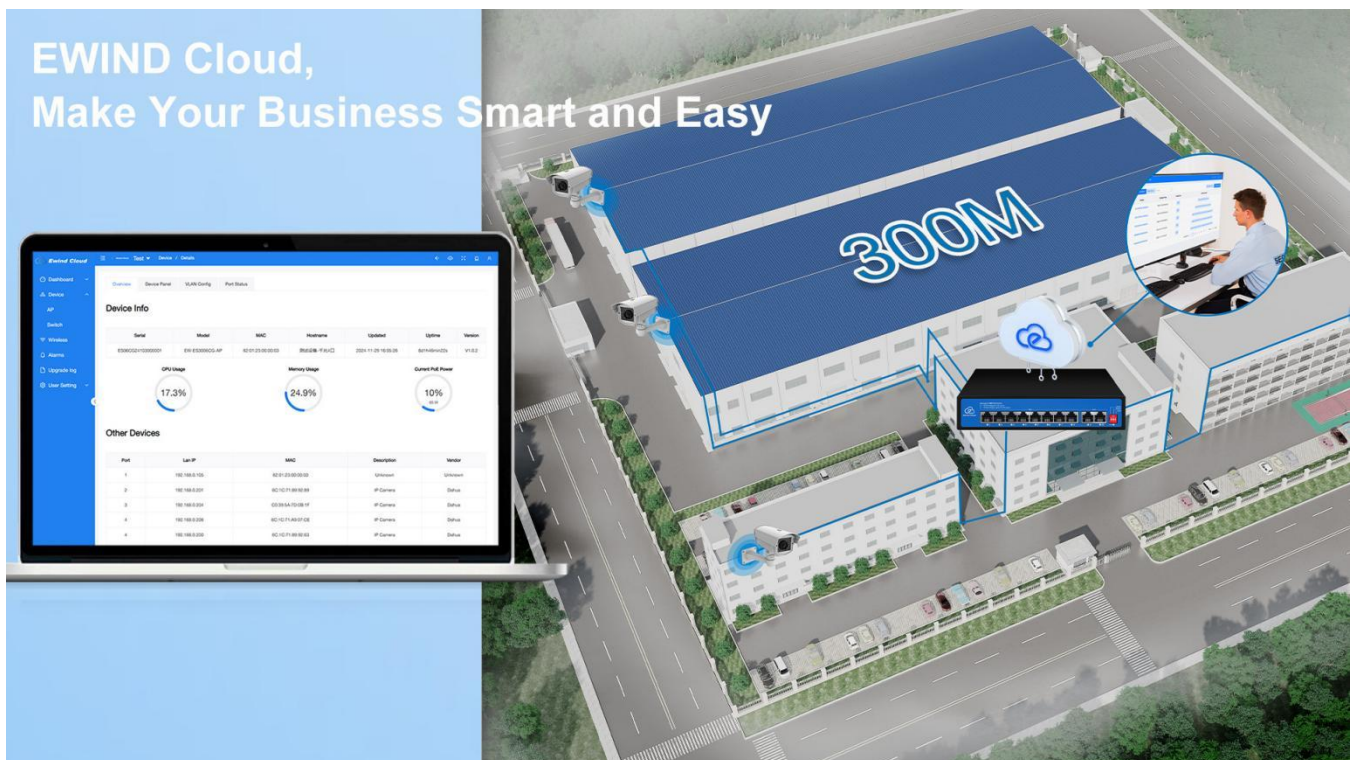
EWIND Cloud,
Make Your Business Smart and Easy

Ewind Cloud

Test Device / Details

Dashboard
Device
AP
Switch
Wireless
Alarms
Upgrade log
User Setting

Overview Device Panel VLAN Config Port Status

Device Info

| Serial | Model | MAC | Hostname | Updated | Uptime | Version |
|---|---|---|---|---|---|---|
| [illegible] | EW-ES0808GS-AP | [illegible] | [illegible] | 2024-11-29 16:05:29 | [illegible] | V1.0.2 |

CPU Usage
17.3%

Memory Usage
24.9%

Current PoE Power
10%

Other Devices

| Port | Lan IP | MAC | Description | Vendor |
|---|---|---|---|---|
| 1 | 192.168.0.100 | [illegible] | Unknown | Unknown |
| 2 | 192.168.0.201 | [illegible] | IP Camera | Dahua |
| 3 | 192.168.0.204 | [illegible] | IP Camera | Dahua |
| 4 | 192.168.0.206 | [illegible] | IP Camera | Dahua |
| 4 | 192.168.0.209 | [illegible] | IP Camera | Dahua |

300M